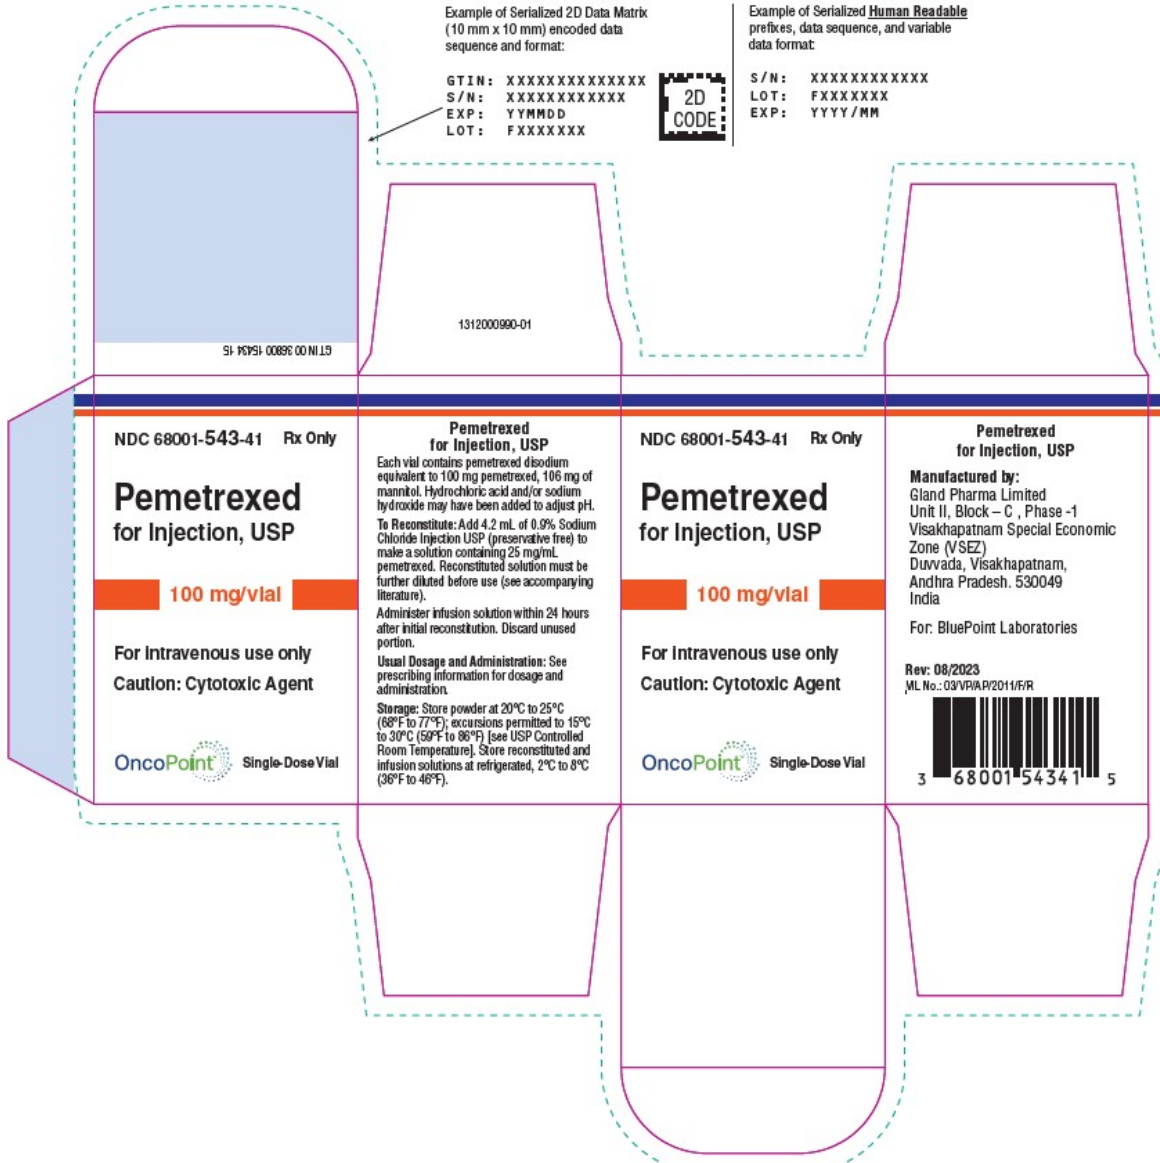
Example of Serialized 2D Data Matrix (10 mm x 10 mm) encoded data sequence and format:

GTIN: XXXXXXXXXXXXXX
S/N: XXXXXXXXXXXX
EXP: YYMMDD
LOT: FXXXXXXX

2D CODE

Example of Serialized Human Readable prefixes, data sequence, and variable data format:

S/N: XXXXXXXXXXXX
LOT: FXXXXXXX
EXP: YYYY/MM

GTIN 00 36800 15434 15

1312000990-01

NDC 68001-543-41 Rx Only

Pemetrexed
for Injection, USP

100 mg/vial

For Intravenous use only
Caution: Cytotoxic Agent

OncoPoint Single-Dose Vial

Pemetrexed
for Injection, USP

Each vial contains pemetrexed disodium equivalent to 100 mg pemetrexed, 106 mg of mannitol. Hydrochloric acid and/or sodium hydroxide may have been added to adjust pH.

To Reconstitute: Add 4.2 mL of 0.9% Sodium Chloride Injection USP (preservative free) to make a solution containing 25 mg/mL pemetrexed. Reconstituted solution must be further diluted before use (see accompanying literature).

Administer infusion solution within 24 hours after initial reconstitution. Discard unused portion.

Usual Dosage and Administration: See prescribing information for dosage and administration.

Storage: Store powder at 20°C to 25°C (68°F to 77°F); excursions permitted to 15°C to 30°C (59°F to 86°F) [see USP Controlled Room Temperature]. Store reconstituted and infusion solutions at refrigerated, 2°C to 8°C (36°F to 46°F).

NDC 68001-543-41 Rx Only

Pemetrexed
for Injection, USP

100 mg/vial

For Intravenous use only
Caution: Cytotoxic Agent

OncoPoint Single-Dose Vial

Pemetrexed
for Injection, USP

Manufactured by:
Gland Pharma Limited
Unit II, Block – C , Phase -1
Visakhapatnam Special Economic Zone (VSEZ)
Duvvada, Visakhapatnam,
Andhra Pradesh. 530049
India

For: BluePoint Laboratories

Rev: 08/2023
ML No.: 03/VP/AP/2011/F/R

3 68001 54341 5